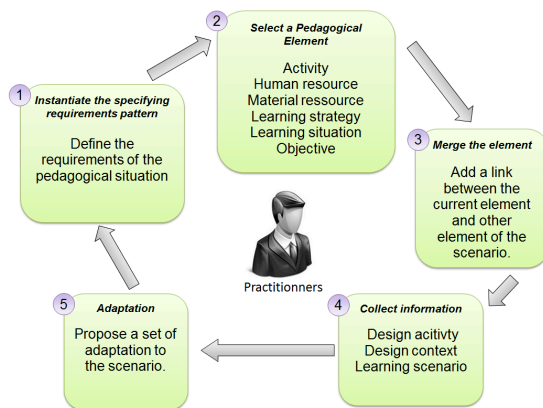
1
Instantiate the specifying requirements pattern

Define the requirements of the pedagogical situation

2
Select a Pedagogical Element

Activity
Human resource
Material ressource
Learning strategy
Learning situation
Objective

3
Merge the element

Add a link between the current element and other element of the scenario.

4
Collect information

Design acitivty
Design context
Learning scenario

5
Adaptation

Propose a set of adaptation to the scenario.

Practitionners